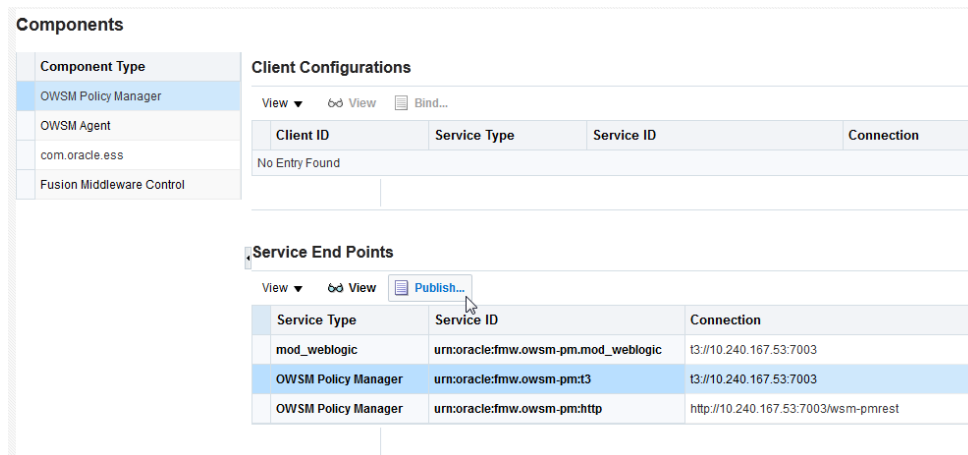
Components

| Component Type |
|---|
| OWSM Policy Manager |
| OWSM Agent |
| com.oracle.ess |
| Fusion Middleware Control |

Client Configurations

View ▼ View Bind...

| Client ID | Service Type | Service ID | Connection |
|---|---|---|---|
| No Entry Found | | | |

Service End Points

View ▼ View Publish...

| Service Type | Service ID | Connection |
|---|---|---|
| mod_weblogic | urn:oracle:fmw.owsm-pm.mod_weblogic | t3://10.240.167.53:7003 |
| OWSM Policy Manager | urn:oracle:fmw.owsm-pm:t3 | t3://10.240.167.53:7003 |
| OWSM Policy Manager | urn:oracle:fmw.owsm-pm:http | http://10.240.167.53:7003/wsm-pmrest |